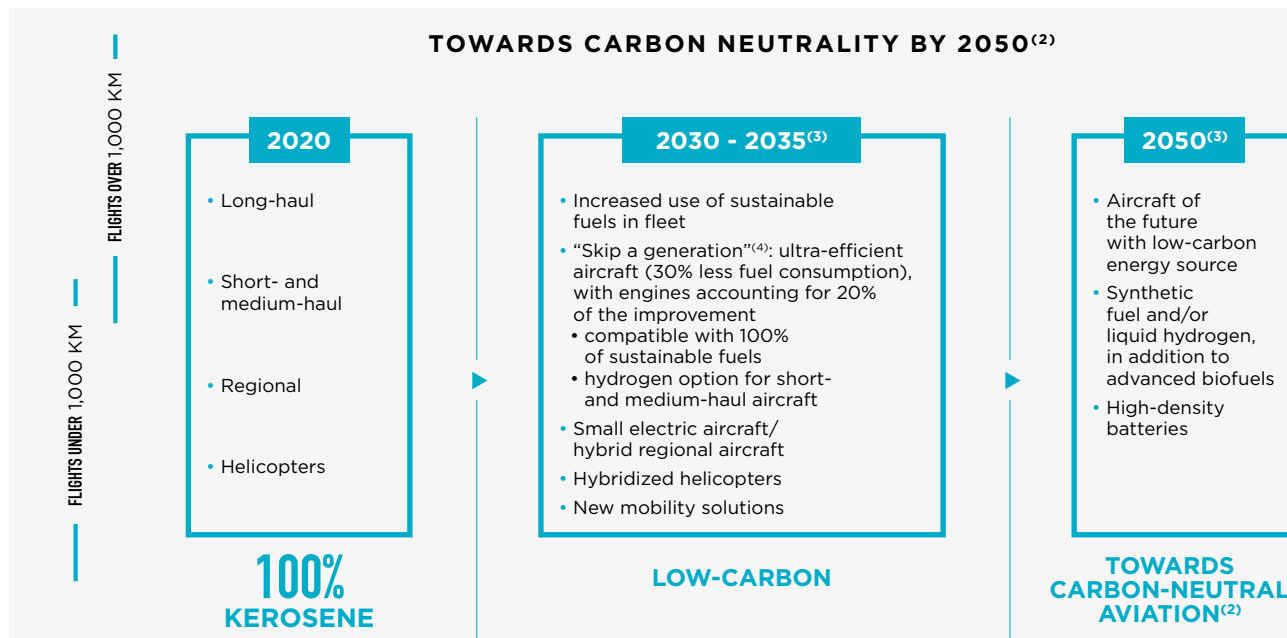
TOWARDS CARBON NEUTRALITY BY 2050$^{(2)}$

FLIGHTS OVER 1,000 KM

FLIGHTS UNDER 1,000 KM

2020

• Long-haul

• Short- and medium-haul

• Regional

• Helicopters

100% KEROSENE

2030 - 2035$^{(3)}$

• Increased use of sustainable fuels in fleet

• “Skip a generation”$^{(4)}$: ultra-efficient aircraft (30% less fuel consumption), with engines accounting for 20% of the improvement
• compatible with 100% of sustainable fuels
• hydrogen option for short- and medium-haul aircraft

• Small electric aircraft/ hybrid regional aircraft

• Hybridized helicopters

• New mobility solutions

LOW-CARBON

2050$^{(3)}$

• Aircraft of the future with low-carbon energy source

• Synthetic fuel and/or liquid hydrogen, in addition to advanced biofuels

• High-density batteries

TOWARDS CARBON-NEUTRAL AVIATION$^{(2)}$